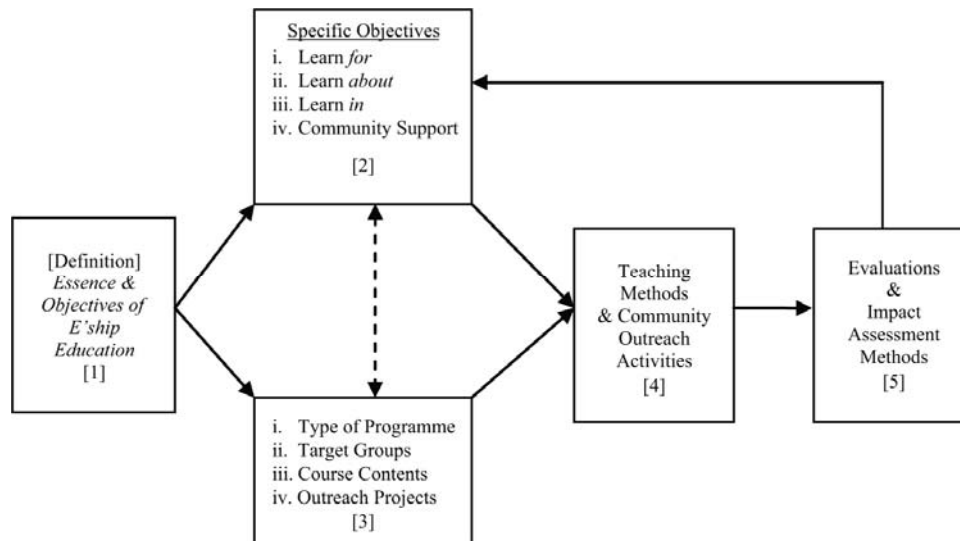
[Definition]
Essence & Objectives of E'ship Education
[1]

Specific Objectives
i. Learn for
ii. Learn about
iii. Learn in
iv. Community Support
[2]

i. Type of Programme
ii. Target Groups
iii. Course Contents
iv. Outreach Projects
[3]

Teaching Methods & Community Outreach Activities
[4]

Evaluations & Impact Assessment Methods
[5]